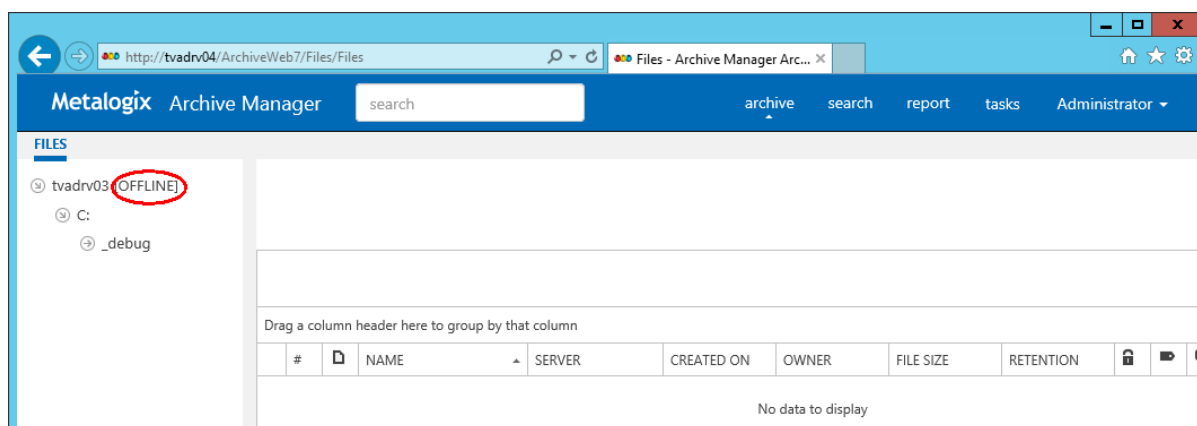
http://tvadrv04/ArchiveWeb7/Files/Files

Files - Archive Manager Arc...

Metalogix Archive Manager

search

archive search report tasks Administrator

FILES

tvadrv03 [OFFLINE]

C:

_debug

Drag a column header here to group by that column

| # | | NAME | SERVER | CREATED ON | OWNER | FILE SIZE | RETENTION | | |
|---|---|---|---|---|---|---|---|---|---|

No data to display